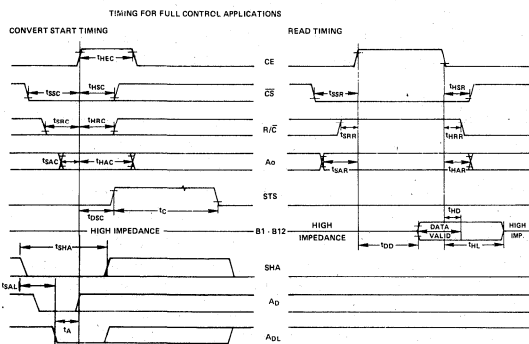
TIMING FOR FULL CONTROL APPLICATIONS

CONVERT START TIMING

READ TIMING

$t_{HEC}$

CE

$t_{SSC}$

$t_{HSC}$

$\overline{CS}$

$t_{SSR}$

$t_{HSR}$

$t_{SRC}$

$t_{HRC}$

$R/\overline{C}$

$t_{SRR}$

$t_{HRR}$

$t_{SAC}$

$t_{HAC}$

Ao

$t_{SAR}$

$t_{HAR}$

STS

$t_{DSC}$

$t_C$

$t_{HD}$

HIGH IMPEDANCE

B1 - B12

HIGH IMPEDANCE

DATA VALID

HIGH IMP.

$t_{DD}$

$t_{HL}$

$t_{SHA}$

SHA

$t_{SAL}$

$A_D$

$t_A$

$A_{DL}$